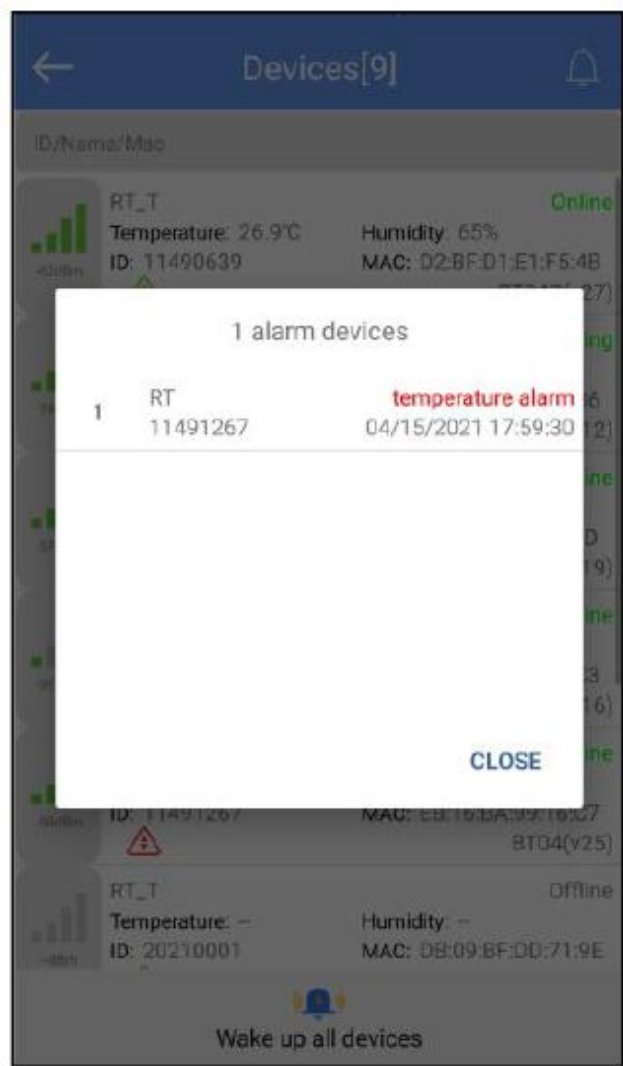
Devices[9]

ID/Name/Mac

RT_T
Online
Temperature: 26.9℃
Humidity: 65%
ID: 11490639
MAC: D2:BF:D1:E1:F5:4B
-62dBm
BT04(v27)

1 alarm devices

1
RT
11491267
temperature alarm
04/15/2021 17:59:30

CLOSE

ID: 11491267
MAC: EB:16:BA:99:16:C7
BT04(v25)

RT_T
Offline
Temperature: --
Humidity: --
ID: 20210001
MAC: DB:09:BF:DD:71:9E
--dBm

Wake up all devices